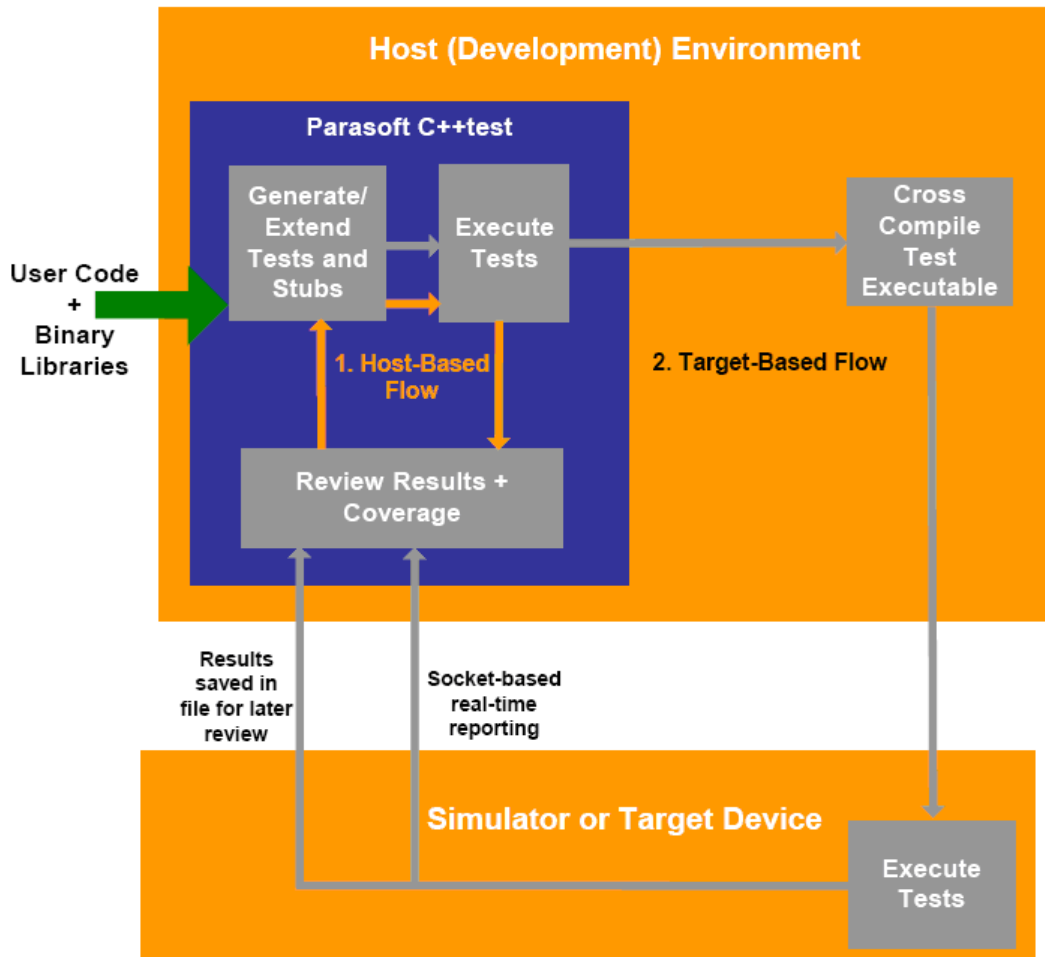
Host (Development) Environment

Parasoft C++test

User Code + Binary Libraries

Generate/ Extend Tests and Stubs

Execute Tests

Cross Compile Test Executable

1. Host-Based Flow

2. Target-Based Flow

Review Results + Coverage

Results saved in file for later review

Socket-based real-time reporting

Simulator or Target Device

Execute Tests